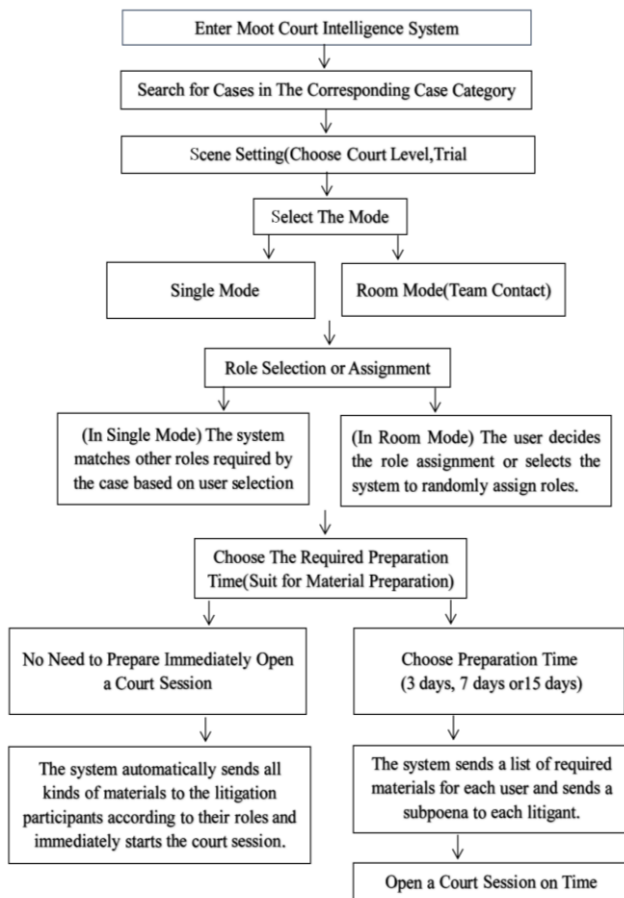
Enter Moot Court Intelligence System

Search for Cases in The Corresponding Case Category

Scene Setting(Choose Court Level,Trial

Select The Mode

Single Mode

Room Mode(Team Contact)

Role Selection or Assignment

(In Single Mode) The system matches other roles required by the case based on user selection

(In Room Mode) The user decides the role assignment or selects the system to randomly assign roles.

Choose The Required Preparation Time(Suit for Material Preparation)

No Need to Prepare Immediately Open a Court Session

Choose Preparation Time (3 days, 7 days or15 days)

The system automatically sends all kinds of materials to the litigation participants according to their roles and immediately starts the court session.

The system sends a list of required materials for each user and sends a subpoena to each litigant.

Open a Court Session on Time